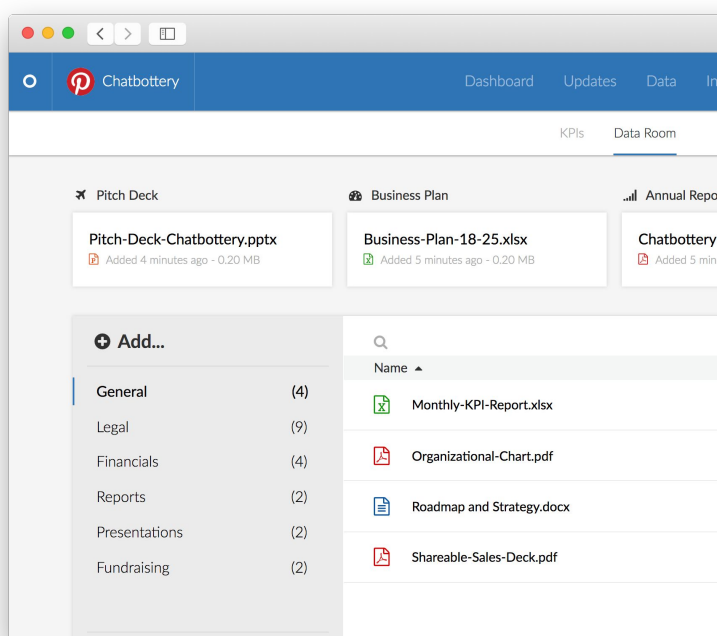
Chatbottery

Dashboard Updates Data In

KPIs Data Room

Pitch Deck

Pitch-Deck-Chatbottery.pptx
Added 4 minutes ago - 0.20 MB

Business Plan

Business-Plan-18-25.xlsx
Added 5 minutes ago - 0.20 MB

Annual Repo

Chatbottery
Added 5 min

Add...

General (4)
Legal (9)
Financials (4)
Reports (2)
Presentations (2)
Fundraising (2)

Name

Monthly-KPI-Report.xlsx

Organizational-Chart.pdf

Roadmap and Strategy.docx

Shareable-Sales-Deck.pdf